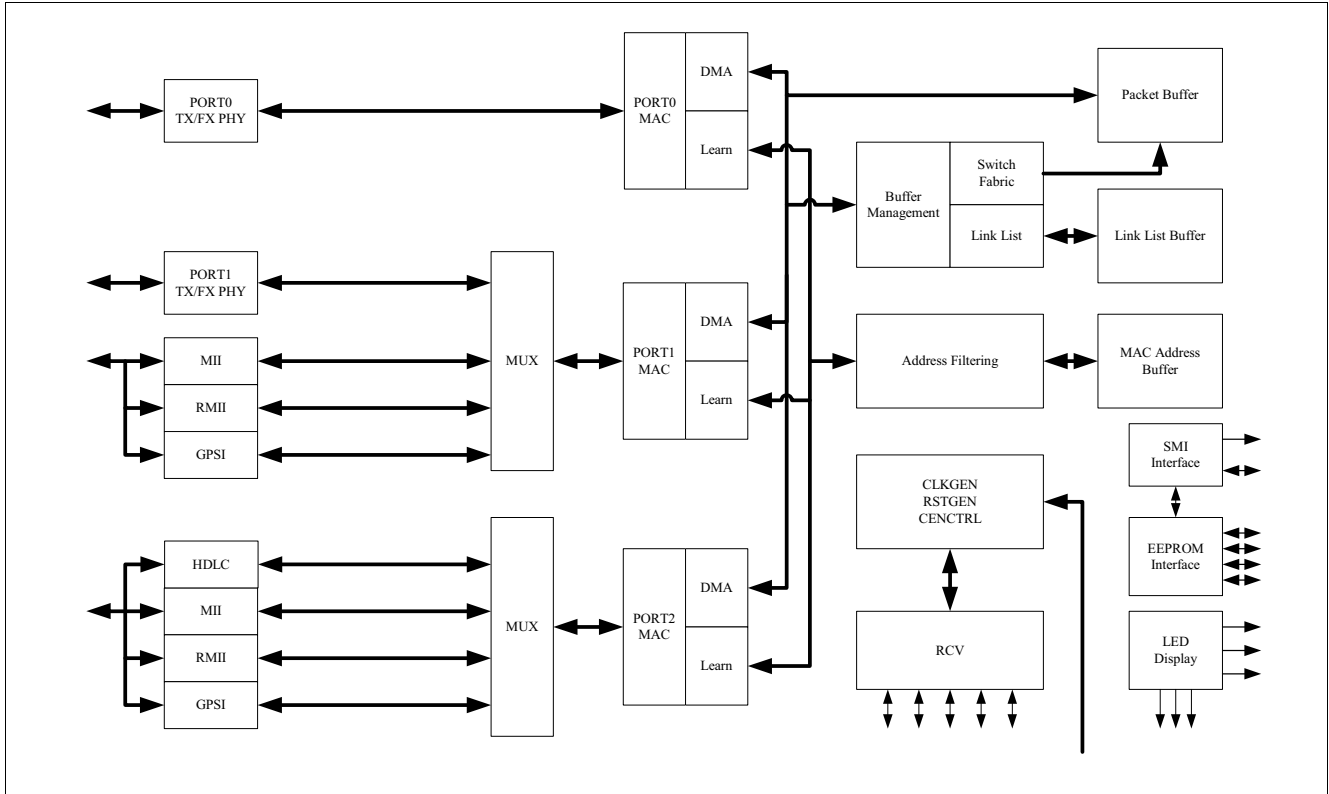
PORT0
TX/FX PHY

PORT0
MAC

DMA

Learn

Packet Buffer

Buffer
Management

Switch
Fabric

Link List

Link List Buffer

PORT1
TX/FX PHY

MII

RMII

GPSI

MUX

PORT1
MAC

DMA

Learn

Address Filtering

MAC Address
Buffer

SMI
Interface

CLKGEN
RSTGEN
CENCTRL

EEPROM
Interface

HDLC

MII

RMII

GPSI

MUX

PORT2
MAC

DMA

Learn

RCV

LED
Display